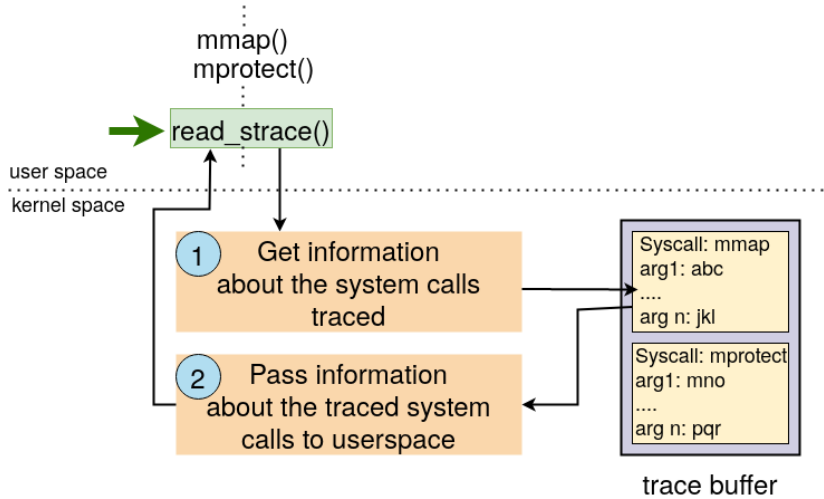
mmap()
mprotect()

read_strace()

user space

kernel space

1 Get information about the system calls traced

2 Pass information about the traced system calls to userspace

Syscall: mmap
arg1: abc
....
arg n: jkl

Syscall: mprotect
arg1: mno
....
arg n: pqr

trace buffer